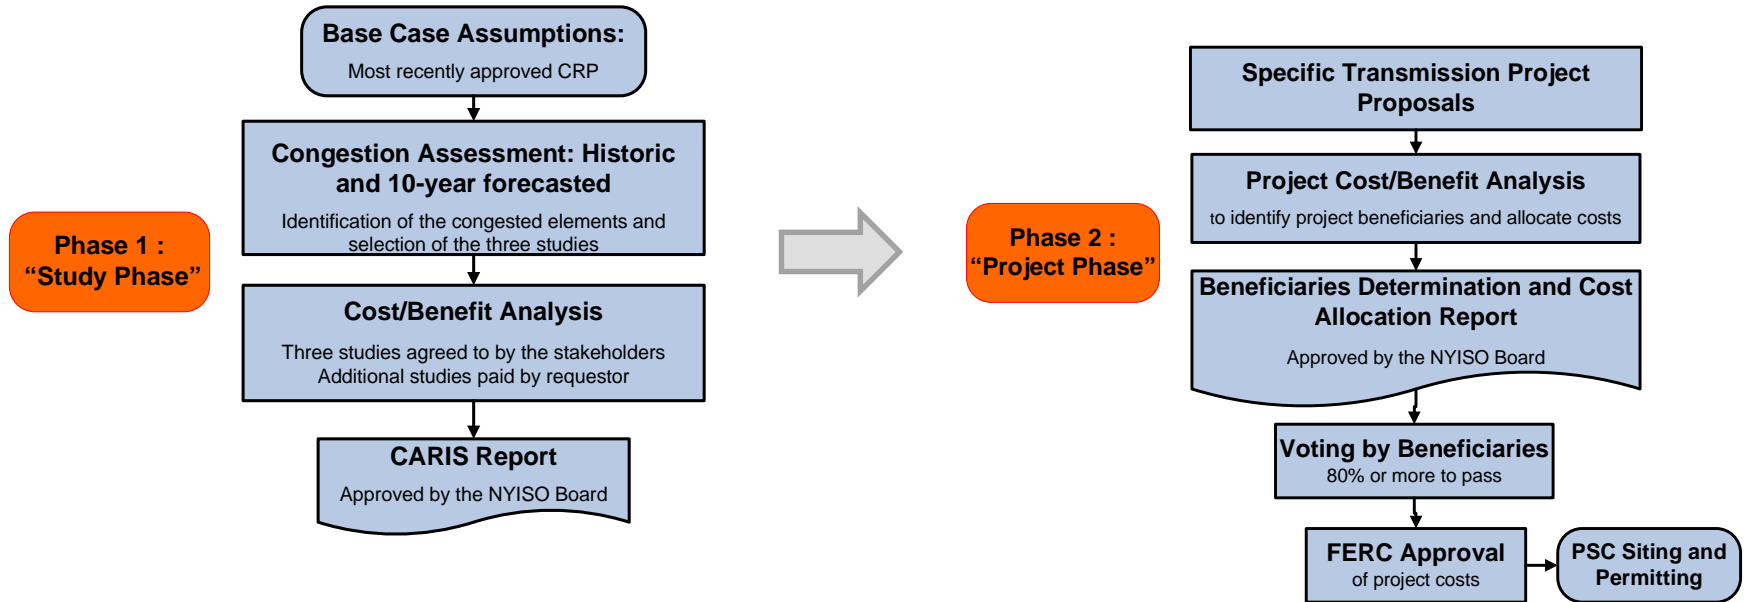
Phase 1 :
"Study Phase"

Base Case Assumptions:
Most recently approved CRP

Congestion Assessment: Historic and 10-year forecasted
Identification of the congested elements and selection of the three studies

Cost/Benefit Analysis
Three studies agreed to by the stakeholders
Additional studies paid by requestor

CARIS Report
Approved by the NYISO Board

Phase 2 :
"Project Phase"

Specific Transmission Project Proposals

Project Cost/Benefit Analysis
to identify project beneficiaries and allocate costs

Beneficiaries Determination and Cost Allocation Report
Approved by the NYISO Board

Voting by Beneficiaries
80% or more to pass

FERC Approval
of project costs

PSC Siting and Permitting